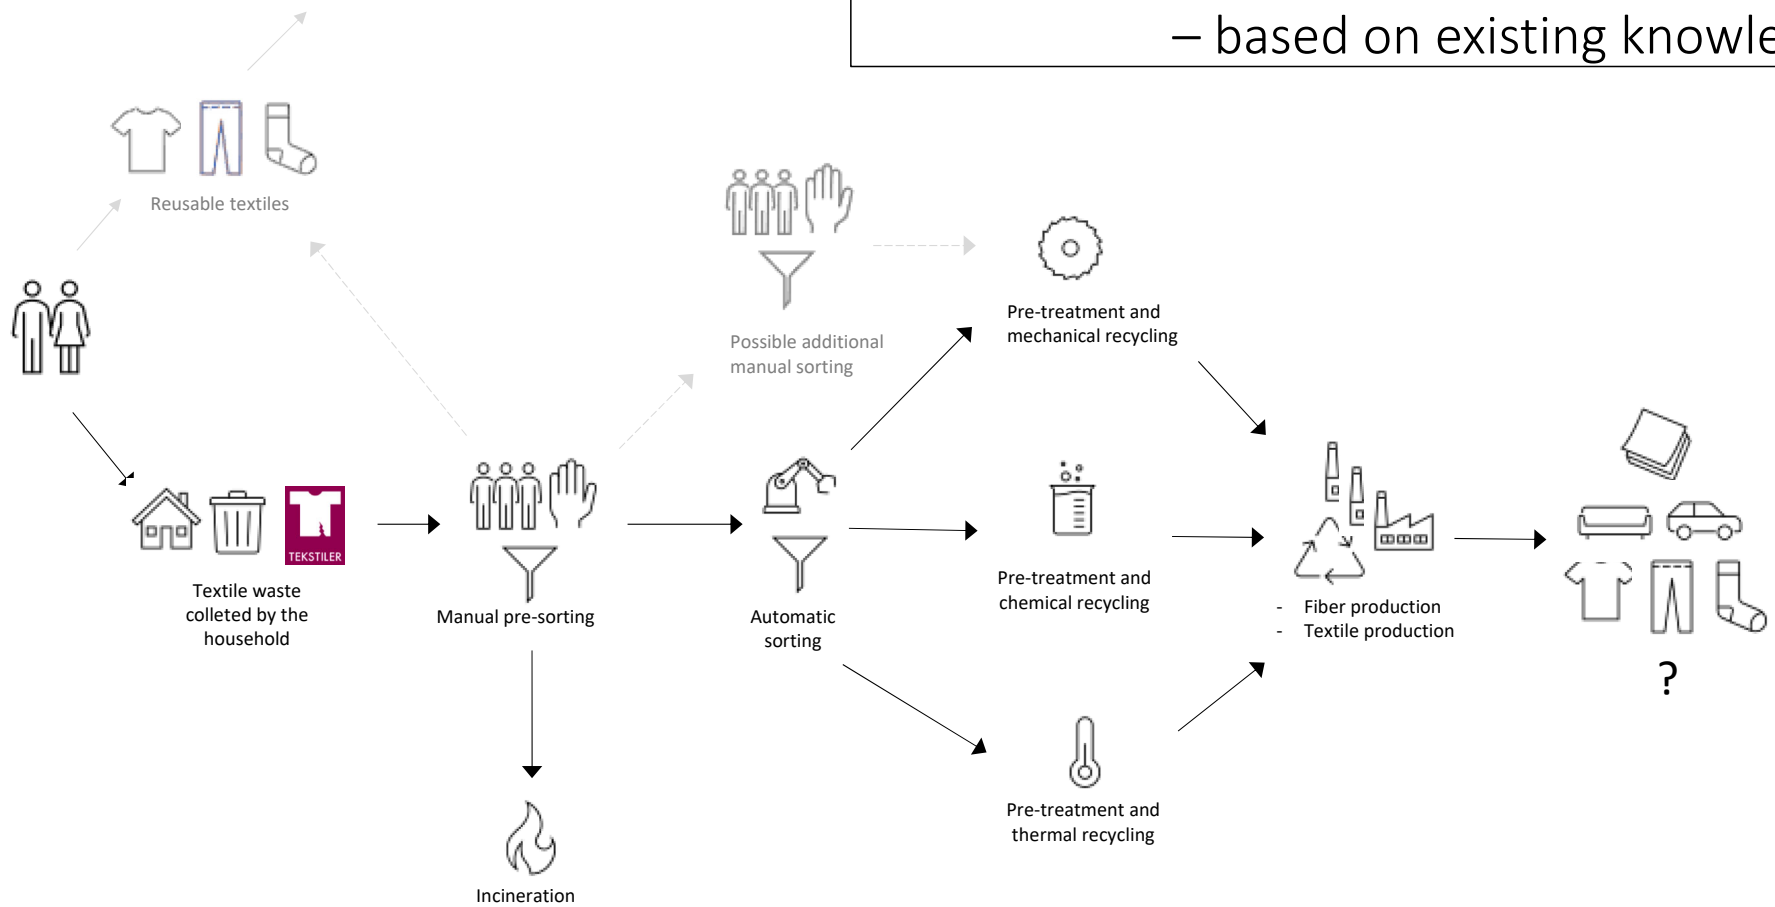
– based on existing knowle

Reusable textiles

Possible additional manual sorting

Pre-treatment and mechanical recycling

TEKSTILER

Textile waste colleted by the household

Manual pre-sorting

Automatic sorting

Pre-treatment and chemical recycling

- Fiber production
- Textile production

?

Pre-treatment and thermal recycling

Incineration